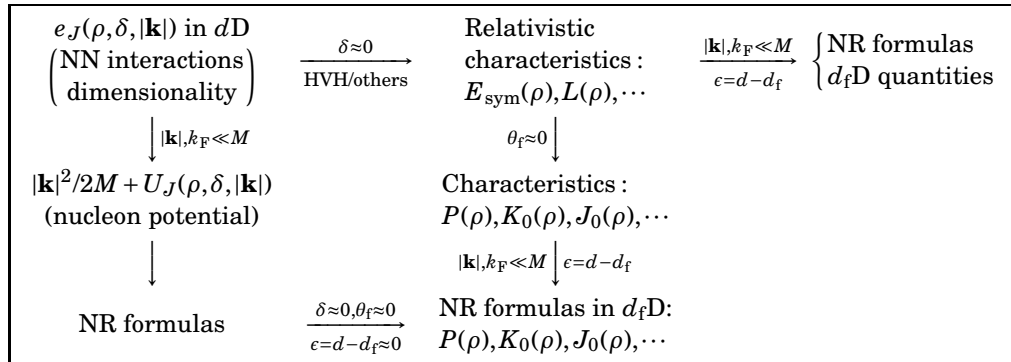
$e_J(\rho,\delta,|\mathbf{k}|)$ in $d$D
$\begin{pmatrix}\text{NN interactions}\\ \text{dimensionality}\end{pmatrix}$ $\xrightarrow[\text{HVH/others}]{\delta\approx0}$ Relativistic characteristics : $E_{\text{sym}}(\rho), L(\rho), \cdots$ $\xrightarrow[\epsilon=d-d_{\text{f}}]{|\mathbf{k}|,k_{\text{F}}\ll M}$ $\begin{cases}\text{NR formulas}\\ d_{\text{f}}\text{D quantities}\end{cases}$

$\downarrow |\mathbf{k}|,k_{\text{F}}\ll M$

$\theta_{\text{f}}\approx0 \downarrow$

$|\mathbf{k}|^2/2M + U_J(\rho,\delta,|\mathbf{k}|)$
(nucleon potential)

Characteristics : $P(\rho), K_0(\rho), J_0(\rho), \cdots$

$|\mathbf{k}|,k_{\text{F}}\ll M \downarrow \epsilon=d-d_{\text{f}}$

NR formulas $\xrightarrow[\epsilon=d-d_{\text{f}}\approx0]{\delta\approx0,\theta_{\text{f}}\approx0}$ NR formulas in $d_{\text{f}}$D: $P(\rho), K_0(\rho), J_0(\rho), \cdots$